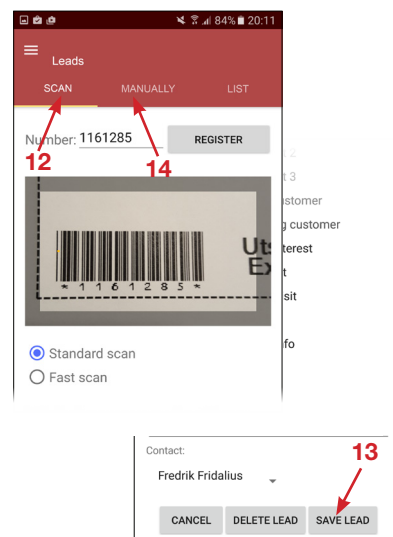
84% 20:11

Leads

SCAN MANUALLY LIST

Number: 1161285 REGISTER

12

14

*1161285*

Uts
Ex

t 2
t 3
ustomer
g customer
terest
t
sit
fo

Standard scan
Fast scan

Contact:

Fredrik Fridalius

13

CANCEL DELETE LEAD SAVE LEAD